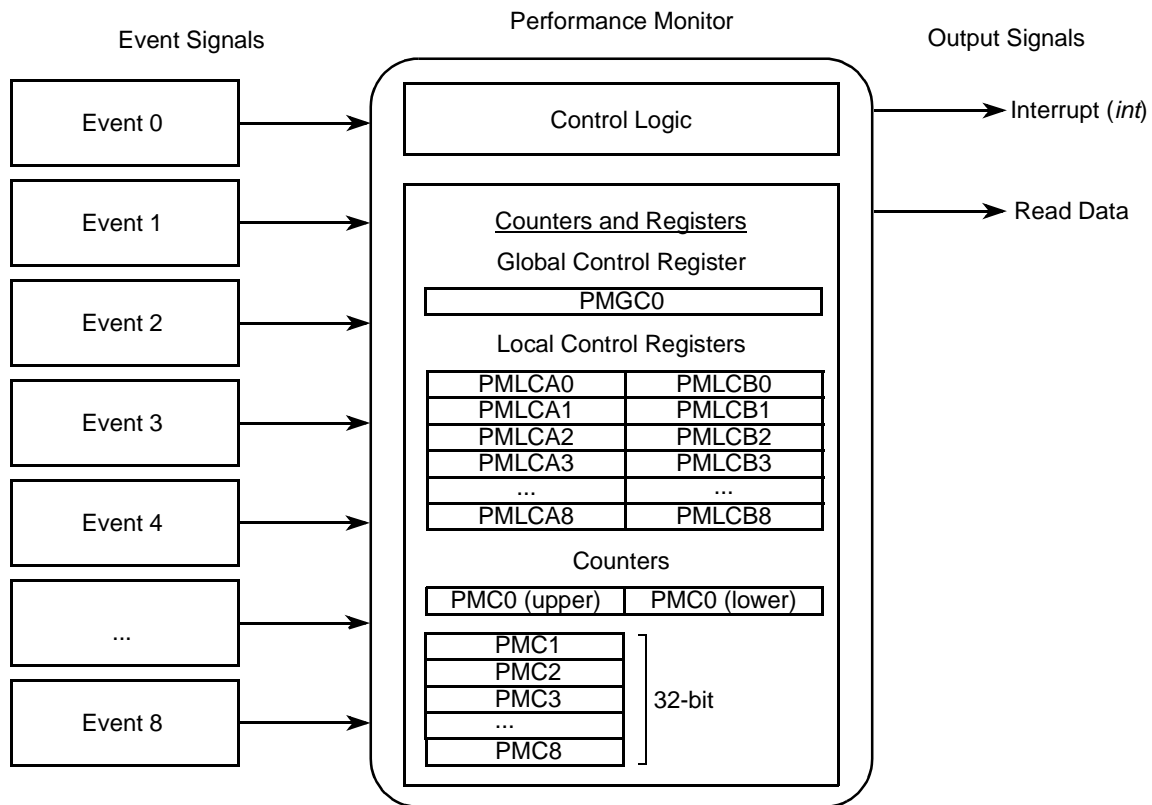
Event Signals

Performance Monitor

Output Signals

Event 0

Event 1

Event 2

Event 3

Event 4

...

Event 8

Control Logic

Interrupt (*int*)

Read Data

Counters and Registers

Global Control Register

PMGC0

Local Control Registers

| PMLCA0 | PMLCB0 |
|---|---|
| PMLCA1 | PMLCB1 |
| PMLCA2 | PMLCB2 |
| PMLCA3 | PMLCB3 |
| ... | ... |
| PMLCA8 | PMLCB8 |

Counters

| PMC0 (upper) | PMC0 (lower) |
|---|---|

PMC1
PMC2
PMC3
...
PMC8

32-bit